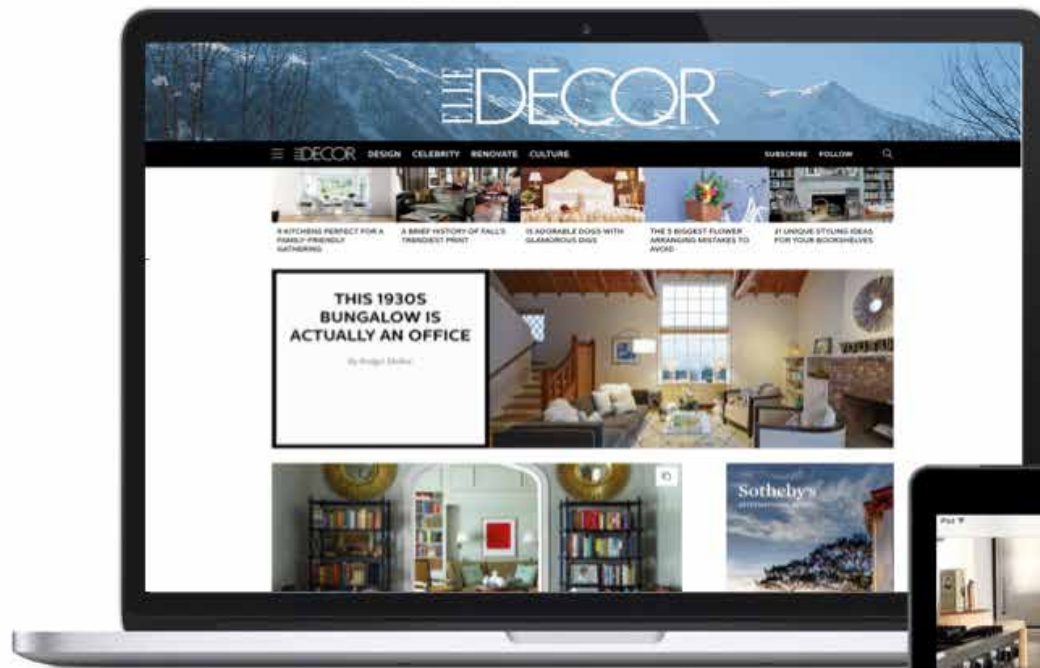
ELLE DECOR

ELLE DECOR DESIGN CELEBRITY RENOVATE CULTURE SUBSCRIBE FOLLOW

9 KITCHENS PERFECT FOR A FAMILY-FRIENDLY GATHERING

A BRIEF HISTORY OF FALL'S TRENDIEST PRINT

15 ADORABLE DOGS WITH GLAMOROUS DIGS

THE 5 BIGGEST FLOWER ARRANGING MISTAKES TO AVOID

21 UNIQUE STYLING IDEAS FOR YOUR BOOKSHELVES

THIS 1930S BUNGALOW IS ACTUALLY AN OFFICE

By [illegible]

Sotheby's

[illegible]

iPad